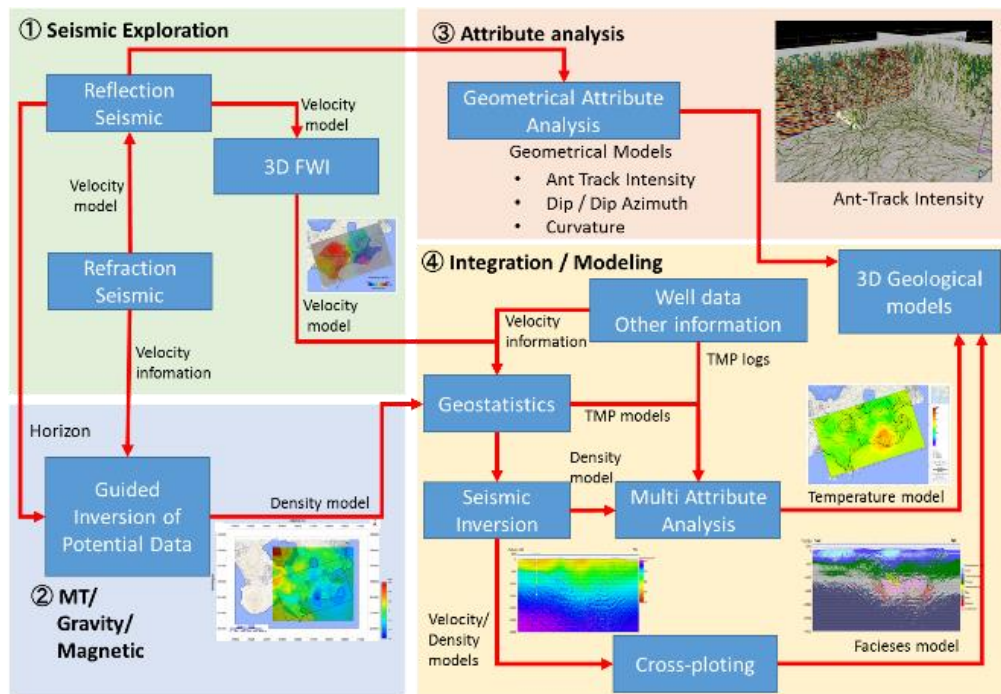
① Seismic Exploration

Reflection Seismic

Velocity model

3D FWI

Velocity model

Refraction Seismic

Velocity model

Velocity infomation

③ Attribute analysis

Geometrical Attribute Analysis

Geometrical Models

• Ant Track Intensity
• Dip / Dip Azimuth
• Curvature

Ant-Track Intensity

④ Integration / Modeling

3D Geological models

Well data Other information

Velocity information

TMP logs

Geostatistics

TMP models

Horizon

Guided Inversion of Potential Data

Density model

Seismic Inversion

Density model

Multi Attribute Analysis

Temperature model

② MT/ Gravity/ Magnetic

Velocity/ Density models

Cross-ploting

Facieses model